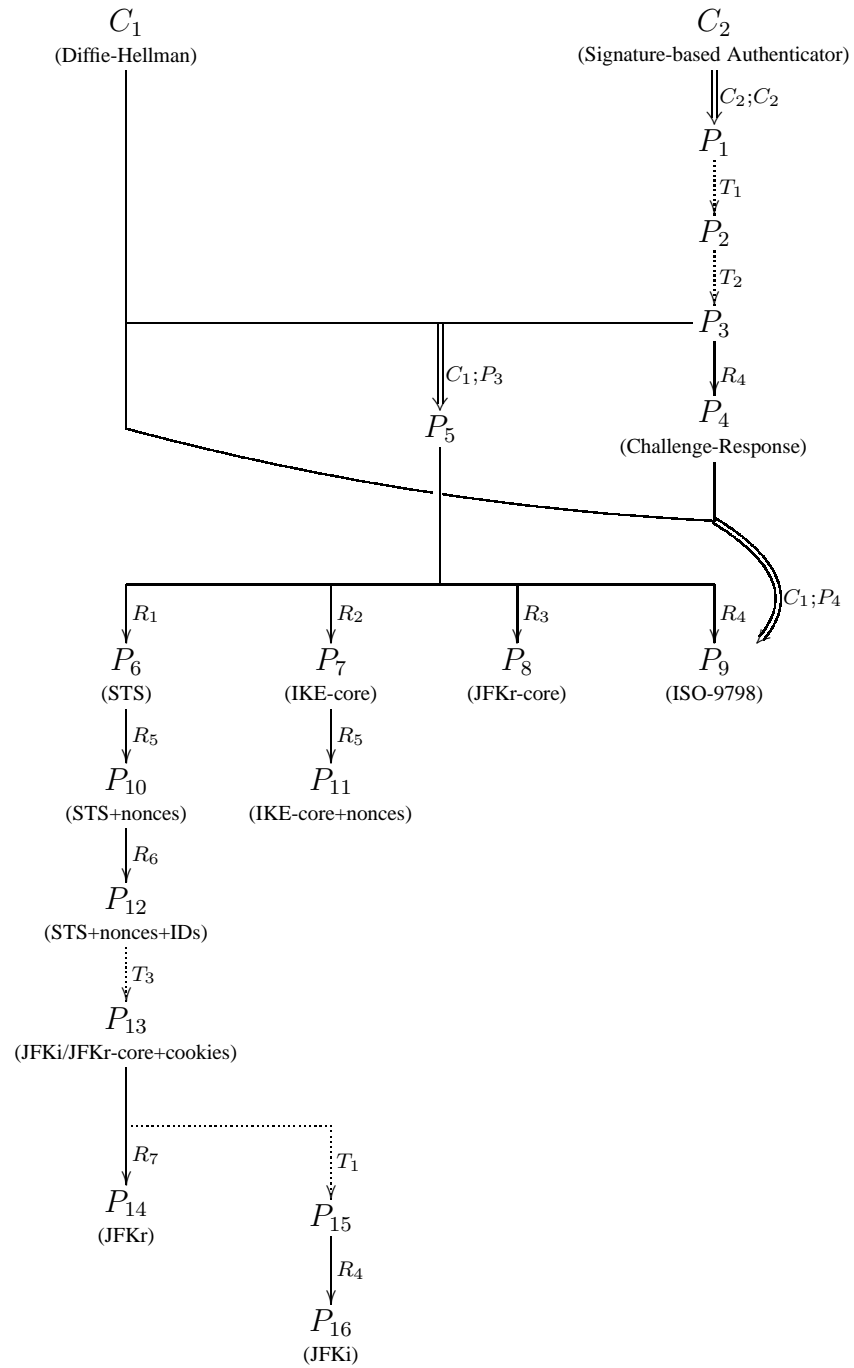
$C_1$
(Diffie-Hellman)

$C_2$
(Signature-based Authenticator)

$C_2;C_2$

$P_1$

$T_1$

$P_2$

$T_2$

$P_3$

$C_1;P_3$

$R_4$

$P_5$

$P_4$
(Challenge-Response)

$C_1;P_4$

$R_1$ $R_2$ $R_3$ $R_4$

$P_6$
(STS)

$P_7$
(IKE-core)

$P_8$
(JFKr-core)

$P_9$
(ISO-9798)

$R_5$

$R_5$

$P_{10}$
(STS+nonces)

$P_{11}$
(IKE-core+nonces)

$R_6$

$P_{12}$
(STS+nonces+IDs)

$T_3$

$P_{13}$
(JFKi/JFKr-core+cookies)

$R_7$

$T_1$

$P_{14}$
(JFKr)

$P_{15}$

$R_4$

$P_{16}$
(JFKi)